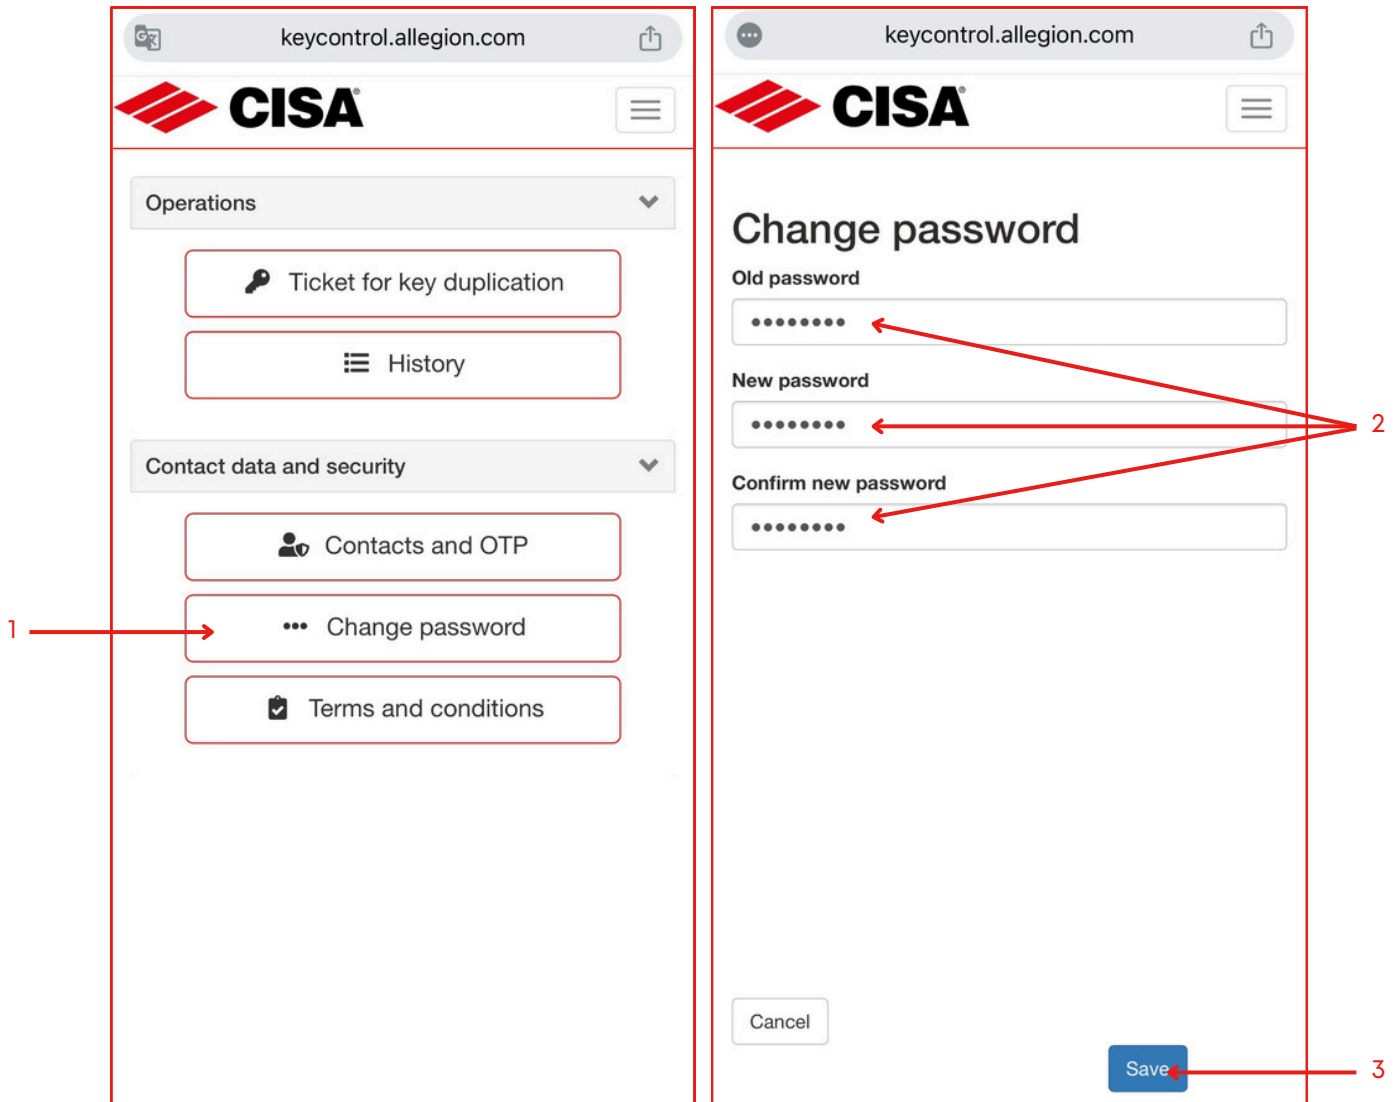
keycontrol.allegion.com

CISA

Operations

Ticket for key duplication

History

Contact data and security

Contacts and OTP

1

Change password

Terms and conditions

keycontrol.allegion.com

CISA

Change password

Old password

••••••••

New password

••••••••

2

Confirm new password

••••••••

Cancel

Save

3